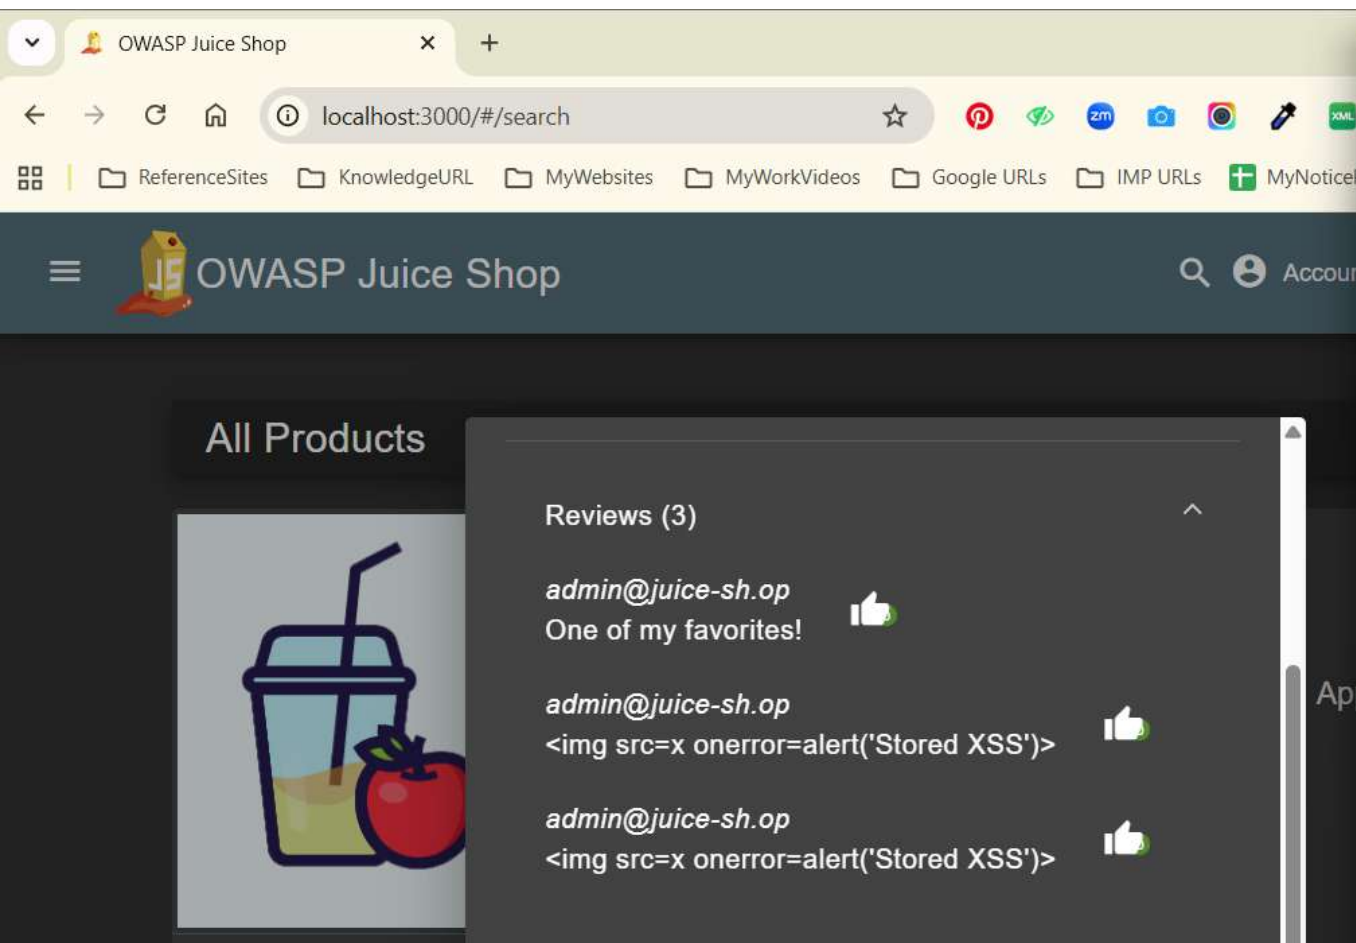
OWASP Juice Shop

localhost:3000/#/search

ReferenceSites KnowledgeURL MyWebsites MyWorkVideos Google URLs IMP URLs MyNoticel

OWASP Juice Shop

Accour

All Products

Reviews (3)

admin@juice-sh.op
One of my favorites!

admin@juice-sh.op
<img src=x onerror=alert('Stored XSS')>

admin@juice-sh.op
<img src=x onerror=alert('Stored XSS')>

Ap